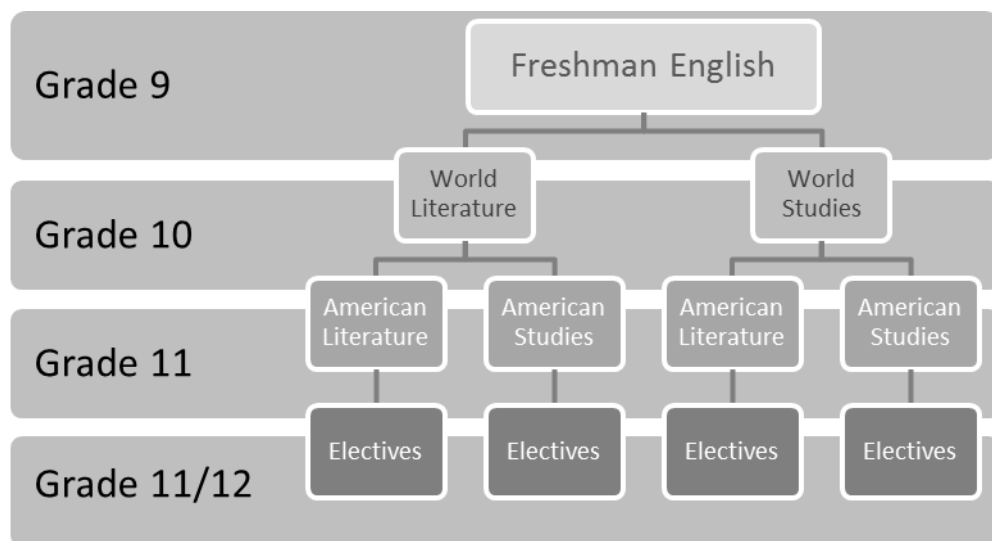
Grade 9
Freshman English

Grade 10
World Literature
World Studies

Grade 11
American Literature
American Studies
American Literature
American Studies

Grade 11/12
Electives
Electives
Electives
Electives